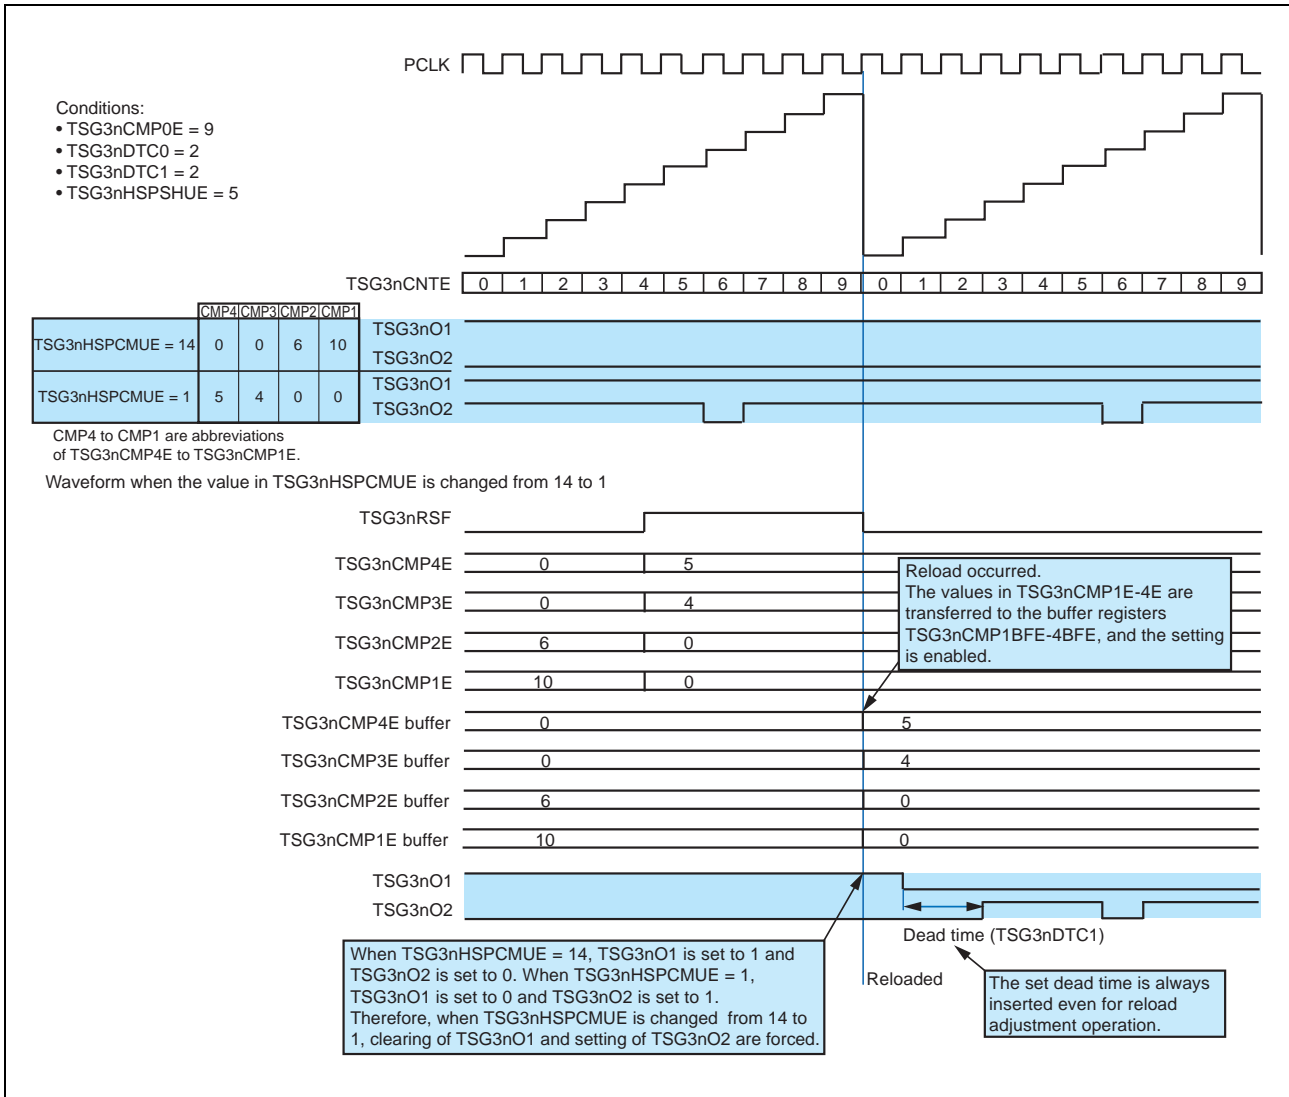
PCLK

Conditions:
• TSG3nCMP0E = 9
• TSG3nDTC0 = 2
• TSG3nDTC1 = 2
• TSG3nHSPSHUE = 5

TSG3nCNTE 0 1 2 3 4 5 6 7 8 9 0 1 2 3 4 5 6 7 8 9

| | CMP4 | CMP3 | CMP2 | CMP1 |
|---|---|---|---|---|
| TSG3nHSPCMUE = 14 | 0 | 0 | 6 | 10 |
| TSG3nHSPCMUE = 1 | 5 | 4 | 0 | 0 |

TSG3nO1
TSG3nO2
TSG3nO1
TSG3nO2

CMP4 to CMP1 are abbreviations of TSG3nCMP4E to TSG3nCMP1E.

Waveform when the value in TSG3nHSPCMUE is changed from 14 to 1

TSG3nRSF

TSG3nCMP4E 0 5
TSG3nCMP3E 0 4
TSG3nCMP2E 6 0
TSG3nCMP1E 10 0

Reload occurred.
The values in TSG3nCMP1E-4E are transferred to the buffer registers TSG3nCMP1BFE-4BFE, and the setting is enabled.

TSG3nCMP4E buffer 0 5
TSG3nCMP3E buffer 0 4
TSG3nCMP2E buffer 6 0
TSG3nCMP1E buffer 10 0

TSG3nO1
TSG3nO2

Dead time (TSG3nDTC1)

When TSG3nHSPCMUE = 14, TSG3nO1 is set to 1 and TSG3nO2 is set to 0. When TSG3nHSPCMUE = 1, TSG3nO1 is set to 0 and TSG3nO2 is set to 1. Therefore, when TSG3nHSPCMUE is changed from 14 to 1, clearing of TSG3nO1 and setting of TSG3nO2 are forced.

Reloaded

The set dead time is always inserted even for reload adjustment operation.